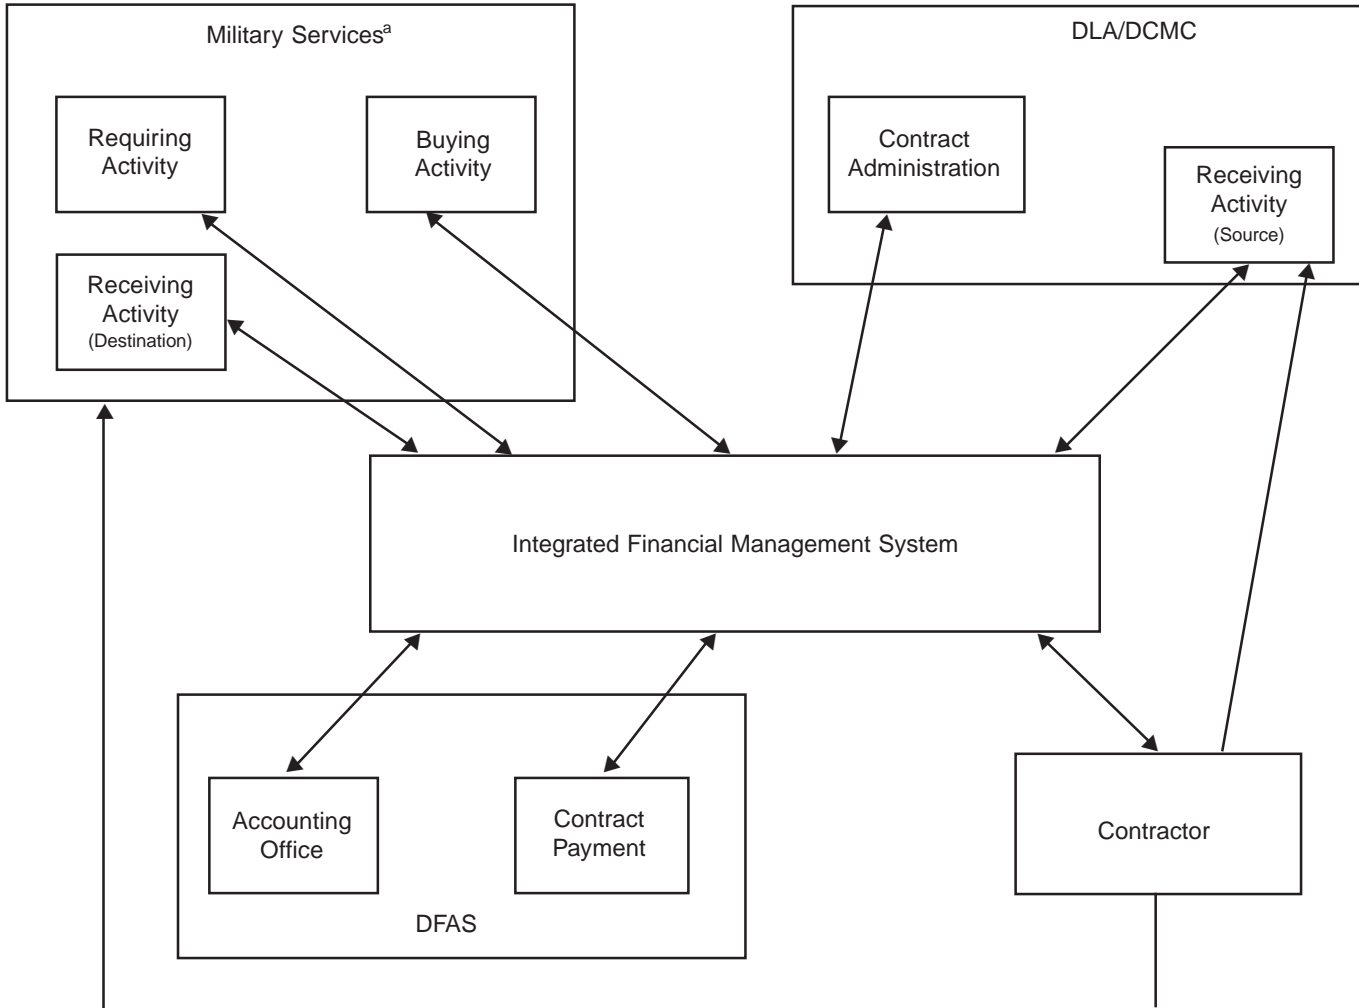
Military Services$^a$

Requiring Activity

Buying Activity

Receiving Activity (Destination)

DLA/DCMC

Contract Administration

Receiving Activity (Source)

Integrated Financial Management System

Accounting Office

Contract Payment

DFAS

Contractor